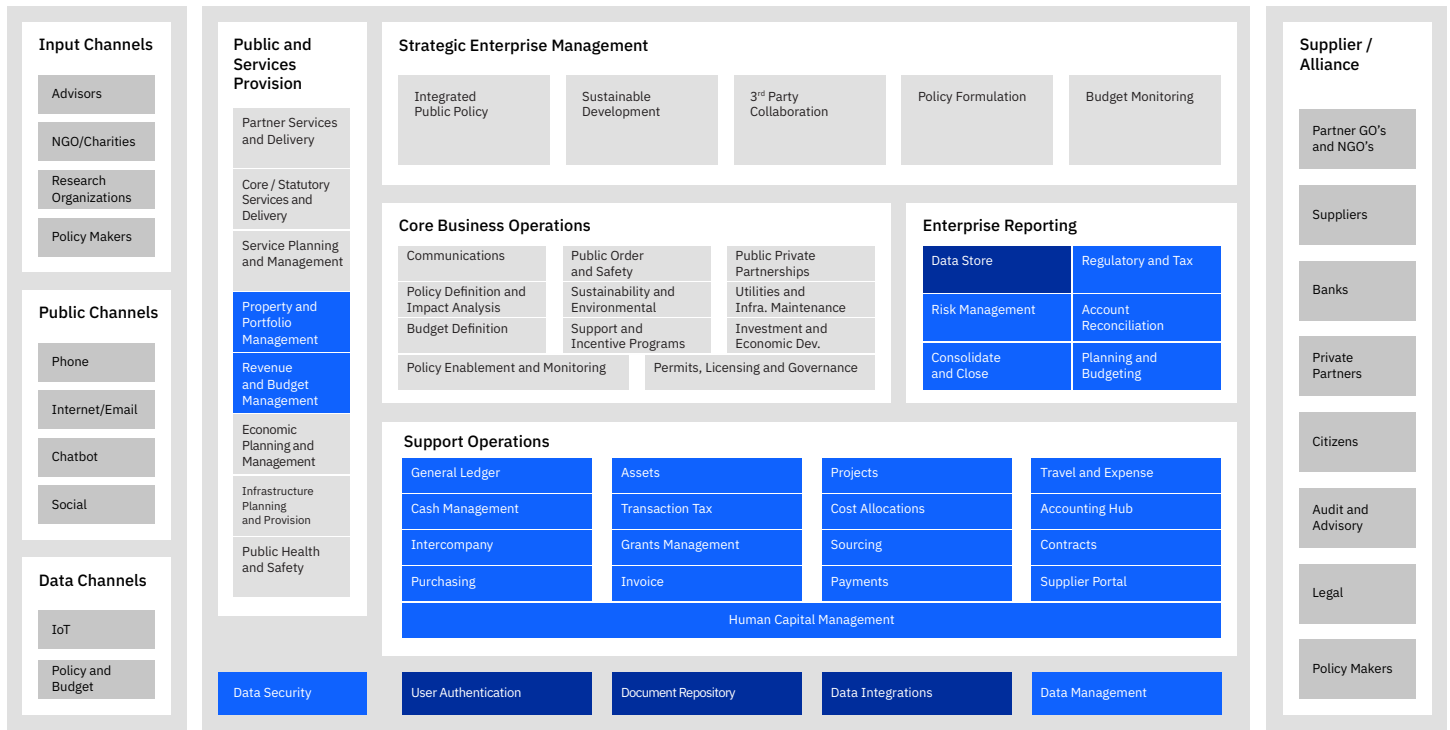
Input Channels

Advisors

NGO/Charities

Research Organizations

Policy Makers

Public Channels

Phone

Internet/Email

Chatbot

Social

Data Channels

IoT

Policy and Budget

Public and Services Provision

Partner Services and Delivery

Core / Statutory Services and Delivery

Service Planning and Management

Property and Portfolio Management

Revenue and Budget Management

Economic Planning and Management

Infrastructure Planning and Provision

Public Health and Safety

Strategic Enterprise Management

Integrated Public Policy

Sustainable Development

3$^{rd}$ Party Collaboration

Policy Formulation

Budget Monitoring

Core Business Operations

Communications

Public Order and Safety

Public Private Partnerships

Policy Definition and Impact Analysis

Sustainability and Environmental

Utilities and Infra. Maintenance

Budget Definition

Support and Incentive Programs

Investment and Economic Dev.

Policy Enablement and Monitoring

Permits, Licensing and Governance

Enterprise Reporting

Data Store

Regulatory and Tax

Risk Management

Account Reconciliation

Consolidate and Close

Planning and Budgeting

Support Operations

General Ledger

Assets

Projects

Travel and Expense

Cash Management

Transaction Tax

Cost Allocations

Accounting Hub

Intercompany

Grants Management

Sourcing

Contracts

Purchasing

Invoice

Payments

Supplier Portal

Human Capital Management

Data Security

User Authentication

Document Repository

Data Integrations

Data Management

Supplier / Alliance

Partner GO's and NGO's

Suppliers

Banks

Private Partners

Citizens

Audit and Advisory

Legal

Policy Makers